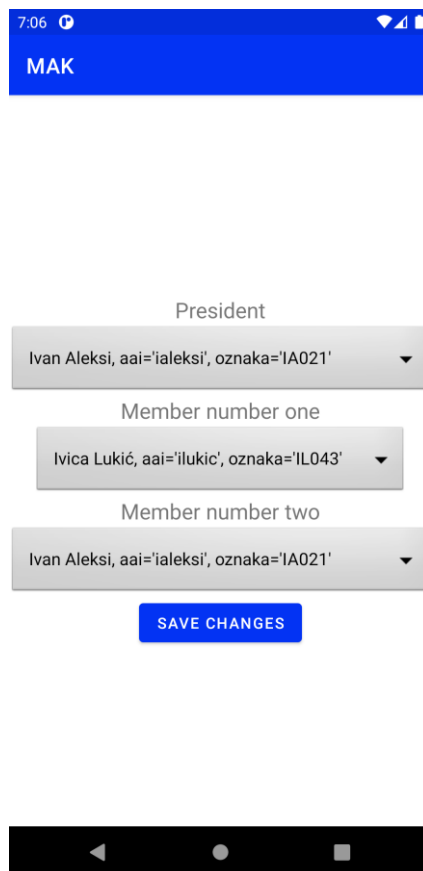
7:06

MAK

President

Ivan Aleksi, aai='ialeksi', oznaka='IA021'

Member number one

Ivica Lukić, aai='ilukic', oznaka='IL043'

Member number two

Ivan Aleksi, aai='ialeksi', oznaka='IA021'

SAVE CHANGES